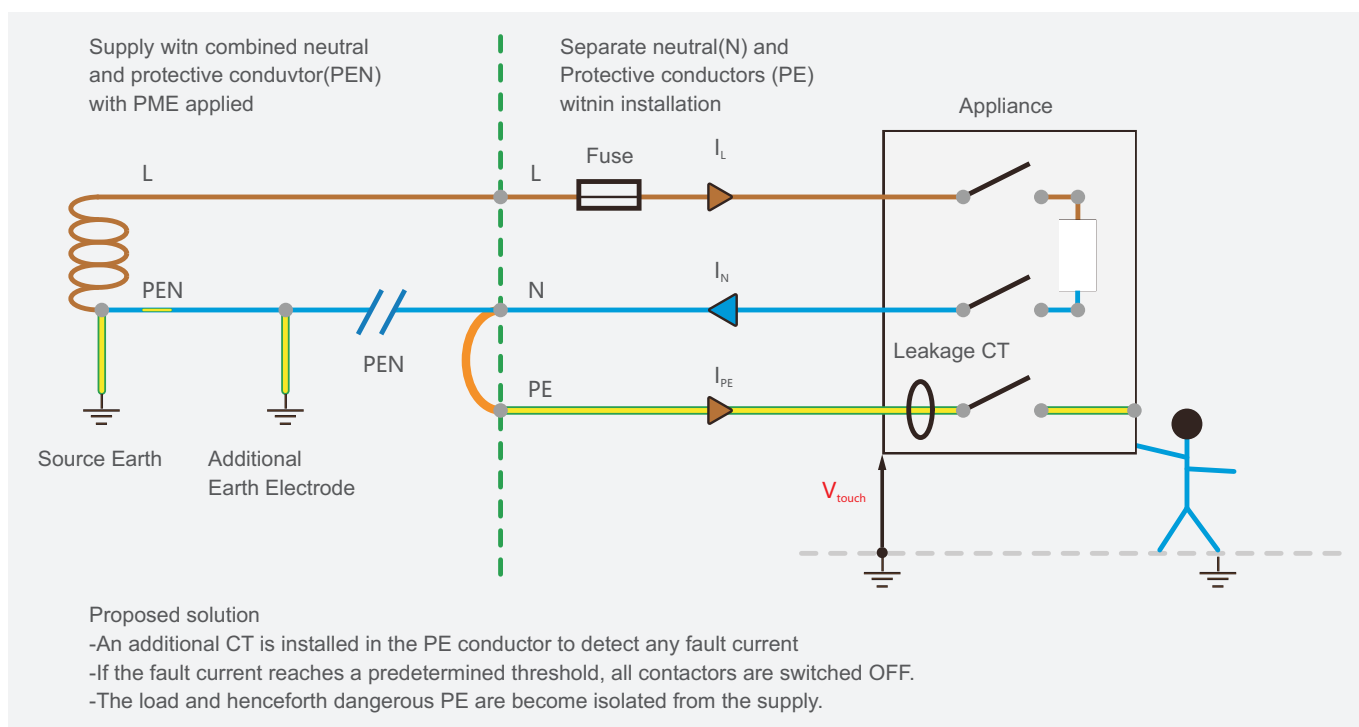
Supply witn combined neutral and protective conduvtor(PEN) with PME applied

Separate neutral(N) and Protective conductors (PE) witnin installation

Appliance

L

L

Fuse

$I_L$

PEN

N

$I_N$

PEN

Leakage CT

PE

$I_{PE}$

Source Earth

Additional Earth Electrode

$V_{touch}$

Proposed solution
-An additional CT is installed in the PE conductor to detect any fault current
-If the fault current reaches a predetermined threshold, all contactors are switched OFF.
-The load and henceforth dangerous PE are become isolated from the supply.